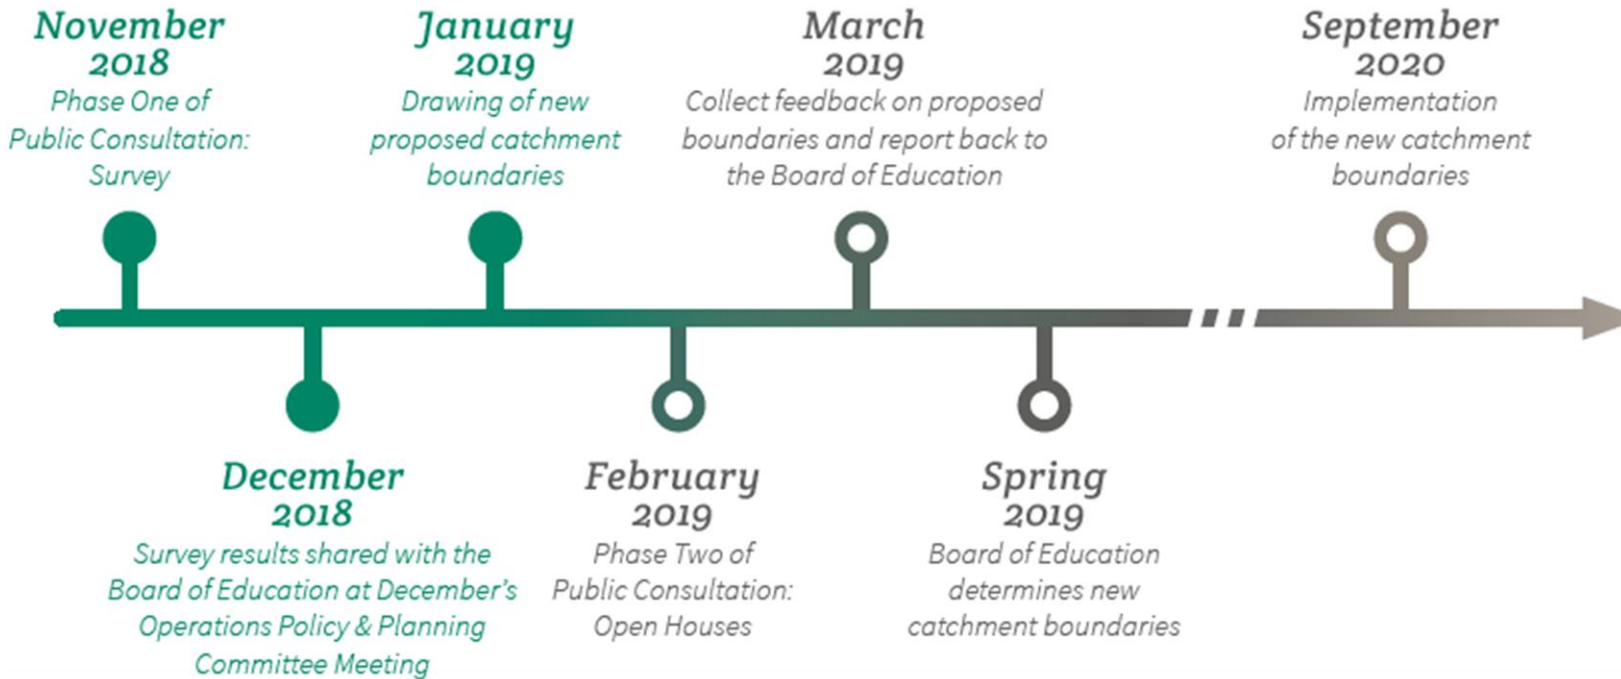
November 2018
Phase One of Public Consultation: Survey

January 2019
Drawing of new proposed catchment boundaries

March 2019
Collect feedback on proposed boundaries and report back to the Board of Education

September 2020
Implementation of the new catchment boundaries

December 2018
Survey results shared with the Board of Education at December's Operations Policy & Planning Committee Meeting

February 2019
Phase Two of Public Consultation: Open Houses

Spring 2019
Board of Education determines new catchment boundaries